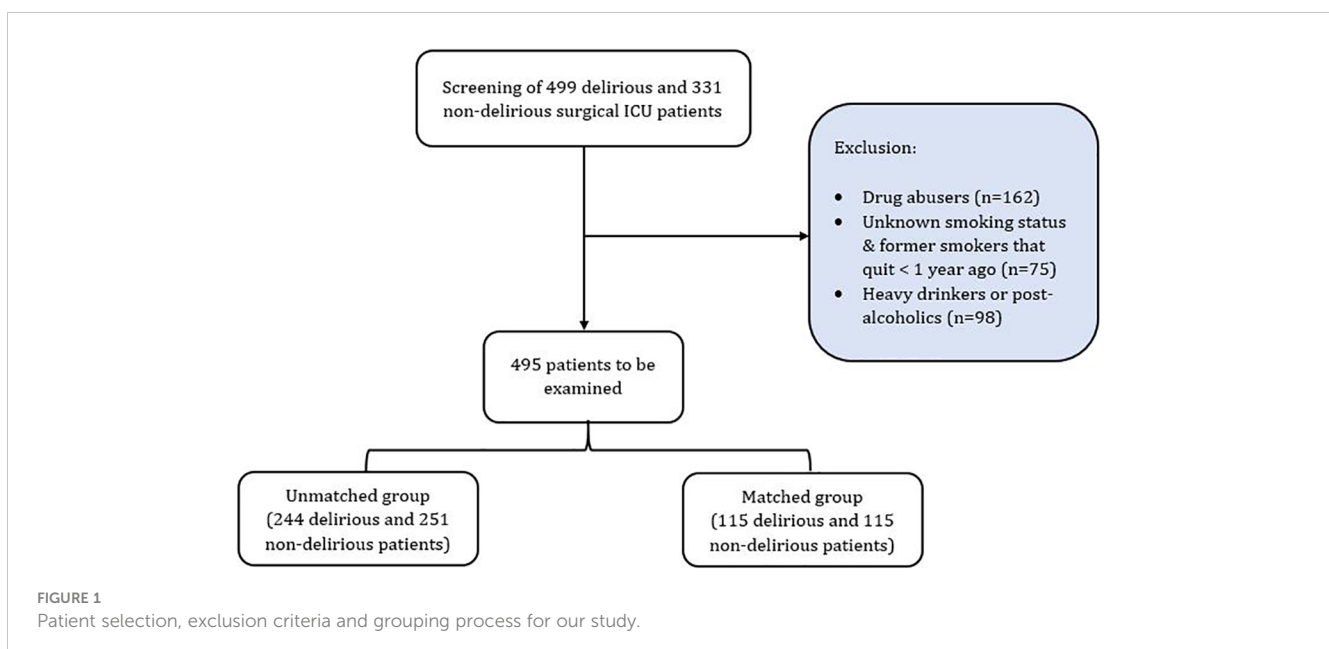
Screening of 499 delirious and 331 non-delirious surgical ICU patients

Exclusion:

- Drug abusers (n=162)
- Unknown smoking status & former smokers that quit < 1 year ago (n=75)
- Heavy drinkers or post-alcoholics (n=98)

495 patients to be examined

Unmatched group (244 delirious and 251 non-delirious patients)

Matched group (115 delirious and 115 non-delirious patients)

FIGURE 1
Patient selection, exclusion criteria and grouping process for our study.